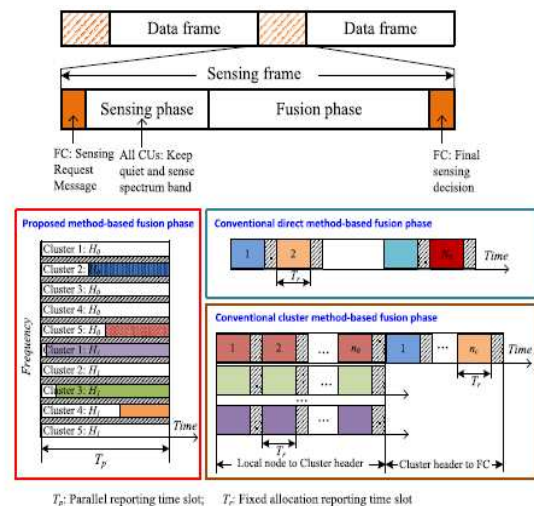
Data frame

Data frame

Sensing frame

Sensing phase

Fusion phase

FC: Sensing Request Message

All CUs: Keep quiet and sense spectrum band

FC: Final sensing decision

Proposed method-based fusion phase

Cluster 1: $H_0$

Cluster 2: $H_0$

Cluster 3: $H_0$

Cluster 4: $H_0$

Cluster 5: $H_0$

Cluster 1: $H_1$

Cluster 2: $H_1$

Cluster 3: $H_1$

Cluster 4: $H_1$

Cluster 5: $H_1$

Frequency

Time

$T_p$

Conventional direct method-based fusion phase

1

2

$N_c$

$T_r$

Time

Conventional cluster method-based fusion phase

1

2

...

$n_0$

1

...

$n_c$

Time

$T_r$

...

...

$T_r$

Local node to Cluster header

Cluster header to FC

$T_p$: Parallel reporting time slot; $T_r$: Fixed allocation reporting time slot